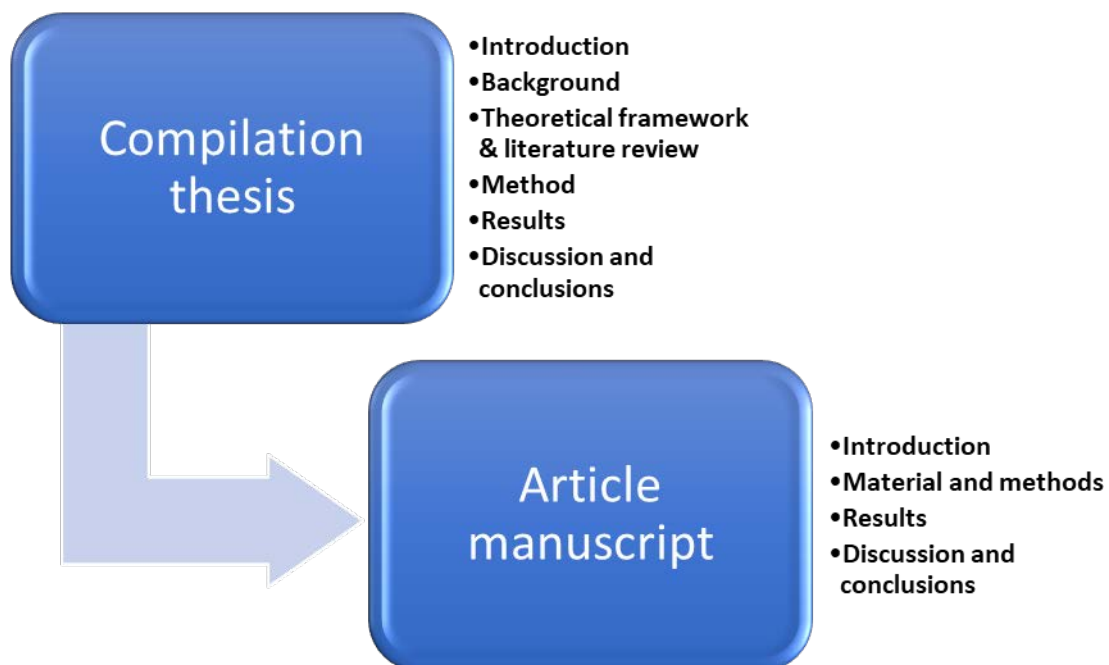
Compilation thesis

• Introduction
• Background
• Theoretical framework & literature review
• Method
• Results
• Discussion and conclusions

Article manuscript

• Introduction
• Material and methods
• Results
• Discussion and conclusions